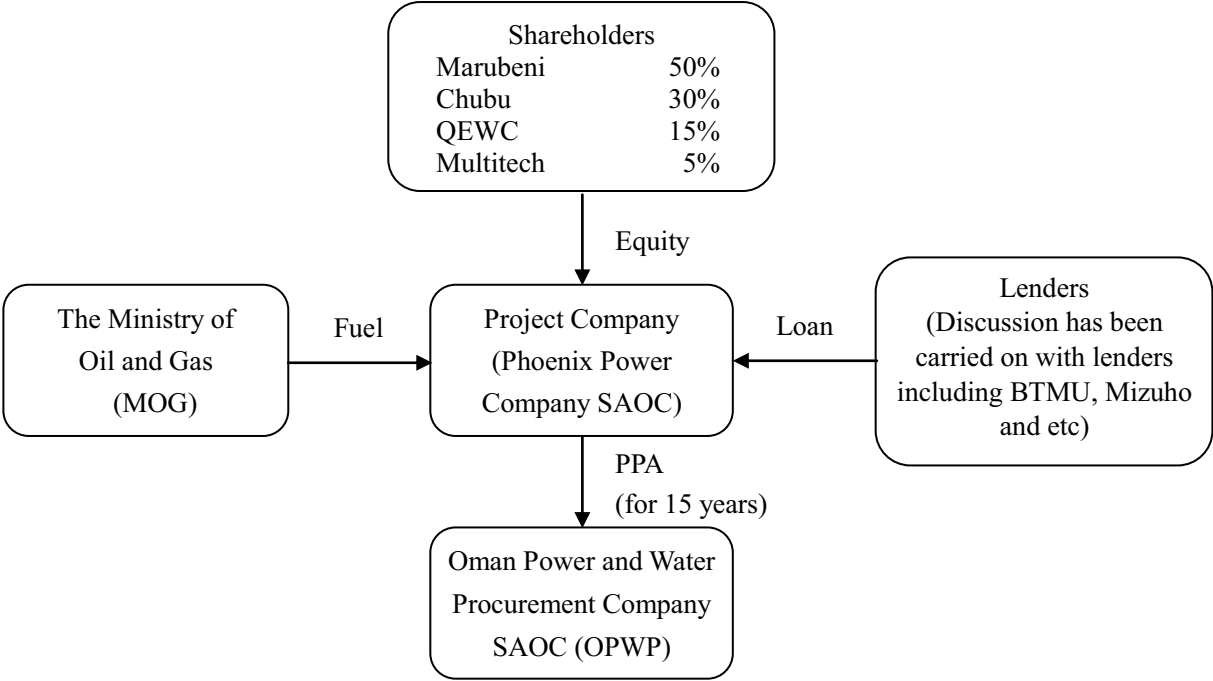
Shareholders
Marubeni 50%
Chubu 30%
QEWC 15%
Multitech 5%

Equity

The Ministry of Oil and Gas (MOG)

Fuel

Project Company (Phoenix Power Company SAOC)

Loan

Lenders (Discussion has been carried on with lenders including BTMU, Mizuho and etc)

PPA (for 15 years)

Oman Power and Water Procurement Company SAOC (OPWP)